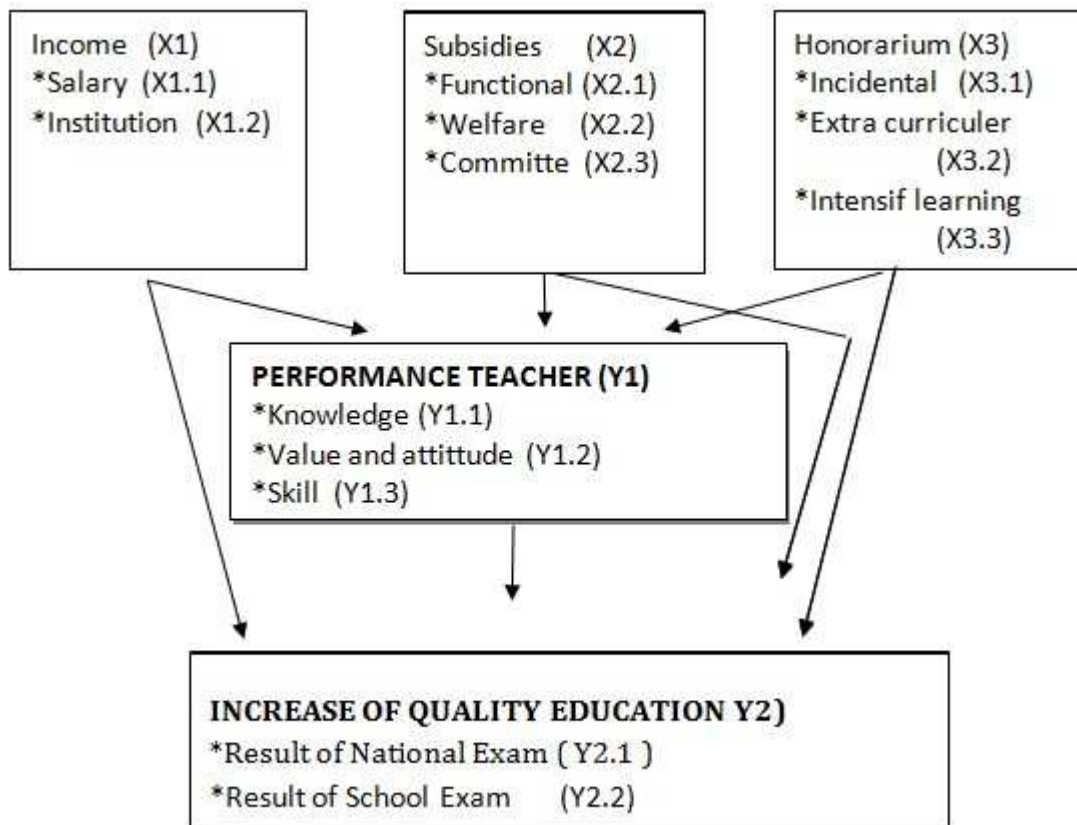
Income (X1)
*Salary (X1.1)
*Institution (X1.2)

Subsidies (X2)
*Functional (X2.1)
*Welfare (X2.2)
*Committe (X2.3)

Honorarium (X3)
*Incidental (X3.1)
*Extra curriculer (X3.2)
*Intensif learning (X3.3)

PERFORMANCE TEACHER (Y1)
*Knowledge (Y1.1)
*Value and attitude (Y1.2)
*Skill (Y1.3)

INCREASE OF QUALITY EDUCATION Y2)
*Result of National Exam ( Y2.1 )
*Result of School Exam (Y2.2)